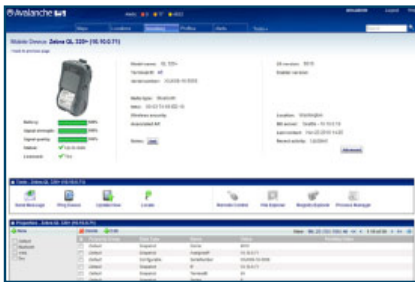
Avalanche

Mobile Device: Zebra QL 220+ (10.10.0.71)

Battery
Signal strength
Signal quality
Status
Licensed

Tools - Zebra QL 220+ (10.10.0.71)

Send Message
Ping Device
Update Now
Locate
Remote Control
File Explorer
Registry Explorer
Process Manager

Properties - Zebra QL 220+ (10.10.0.71)

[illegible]